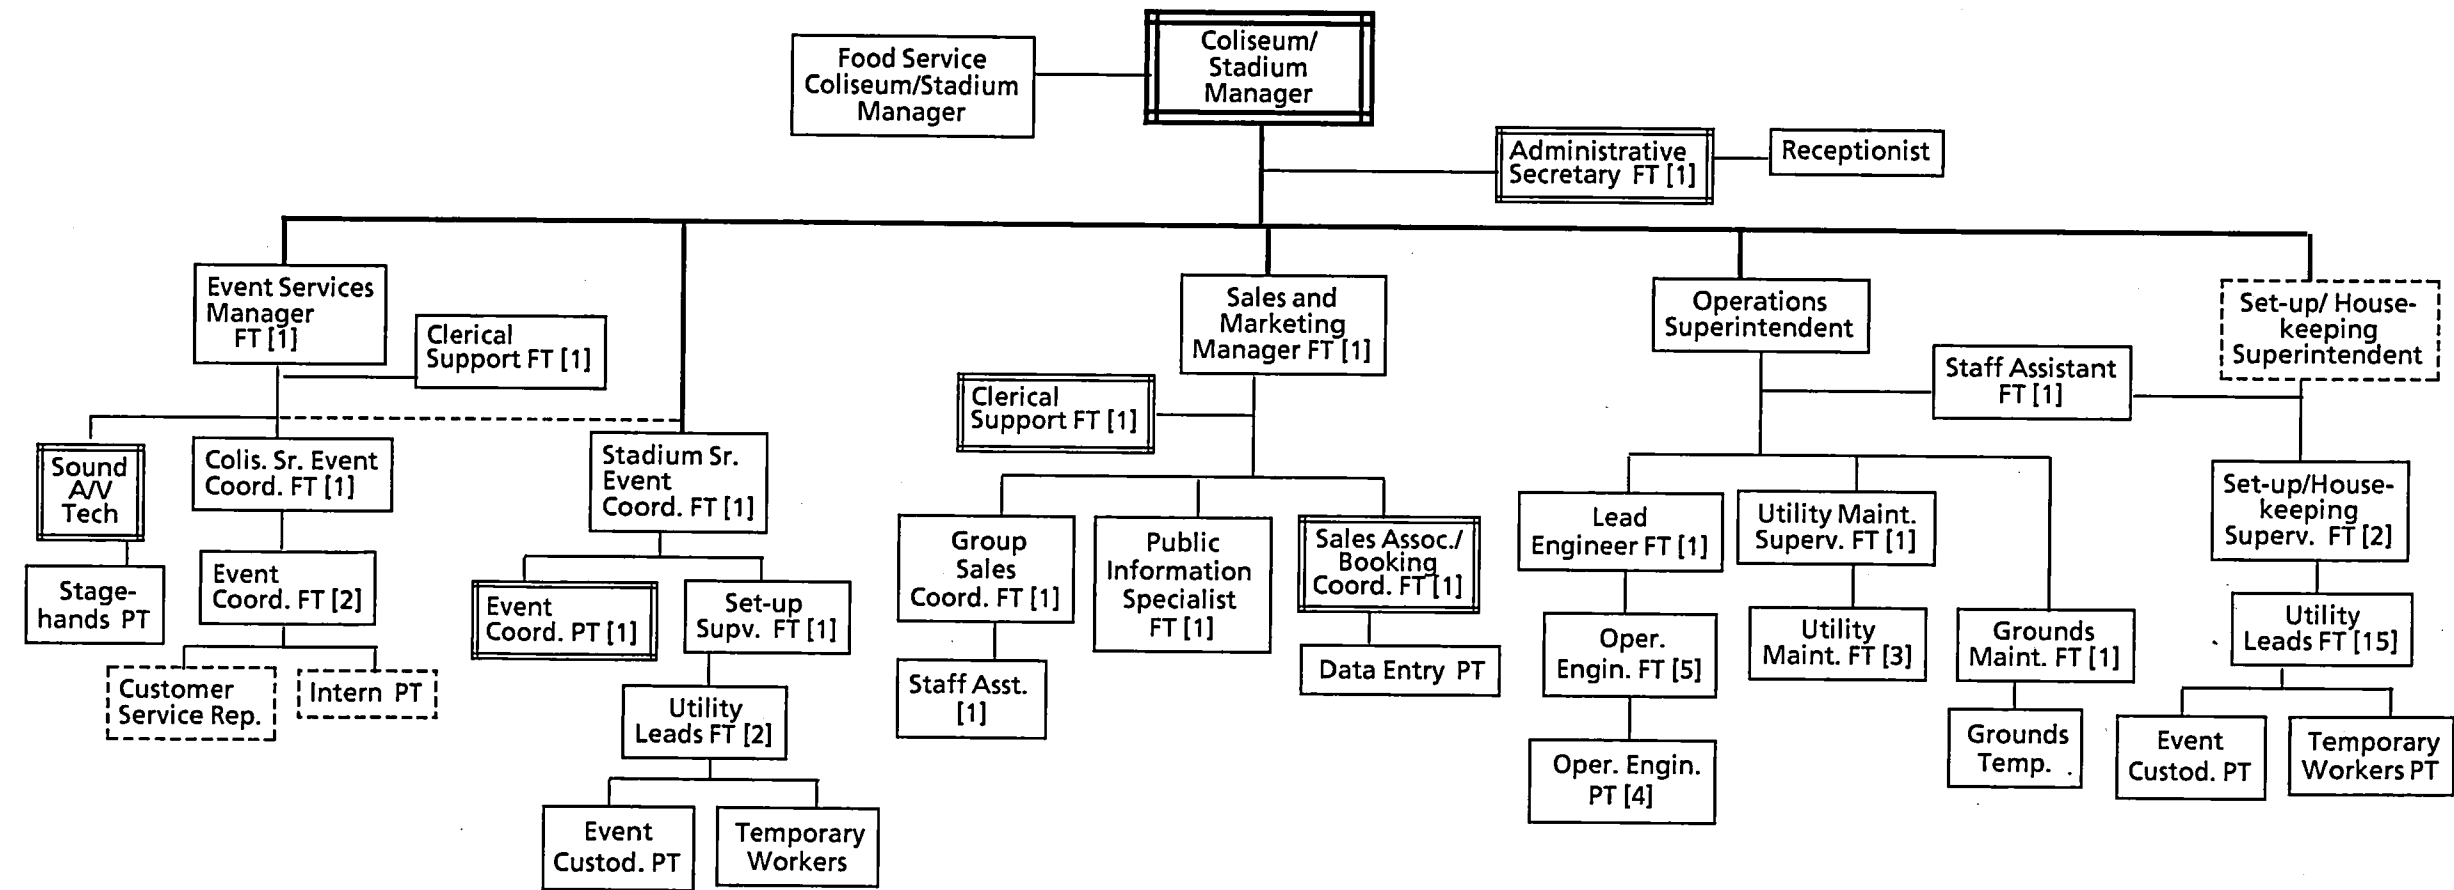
Coliseum/ Stadium Manager

Food Service Coliseum/Stadium Manager

Administrative Secretary FT [1]

Receptionist

Event Services Manager FT [1]

Clerical Support FT [1]

Sound A/V Tech

Stage-hands PT

Colis. Sr. Event Coord. FT [1]

Event Coord. FT [2]

Customer Service Rep.

Intern PT

Stadium Sr. Event Coord. FT [1]

Event Coord. PT [1]

Set-up Supv. FT [1]

Utility Leads FT [2]

Event Custod. PT

Temporary Workers

Sales and Marketing Manager FT [1]

Clerical Support FT [1]

Group Sales Coord. FT [1]

Staff Asst. [1]

Public Information Specialist FT [1]

Sales Assoc./ Booking Coord. FT [1]

Data Entry PT

Operations Superintendent

Staff Assistant FT [1]

Lead Engineer FT [1]

Oper. Engin. FT [5]

Oper. Engin. PT [4]

Utility Maint. Superv. FT [1]

Utility Maint. FT [3]

Grounds Maint. FT [1]

Grounds Temp.

Set-up/ House-keeping Superintendent

Set-up/House-keeping Superv. FT [2]

Utility Leads FT [15]

Event Custod. PT

Temporary Workers PT